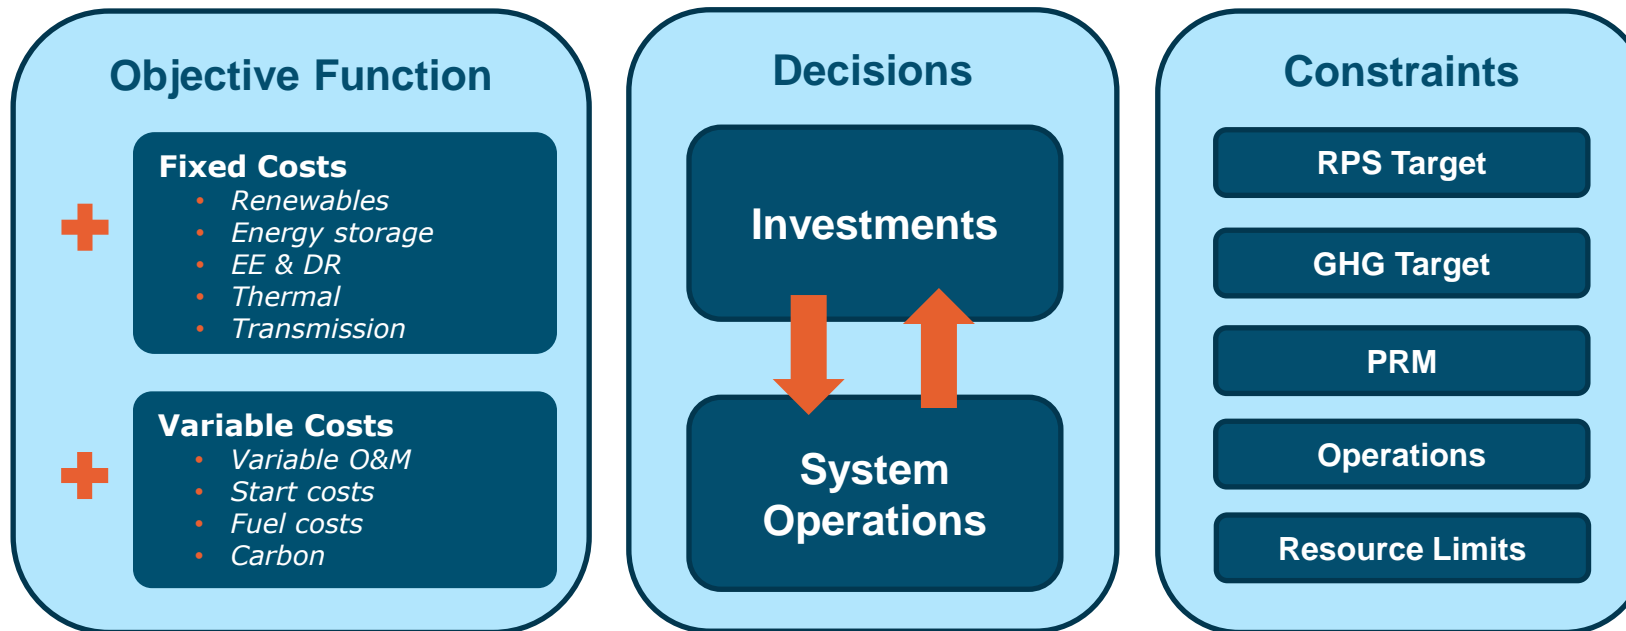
Objective Function

Fixed Costs
- Renewables
- Energy storage
- EE & DR
- Thermal
- Transmission

Variable Costs
- Variable O&M
- Start costs
- Fuel costs
- Carbon

Decisions

Investments

System Operations

Constraints

RPS Target

GHG Target

PRM

Operations

Resource Limits